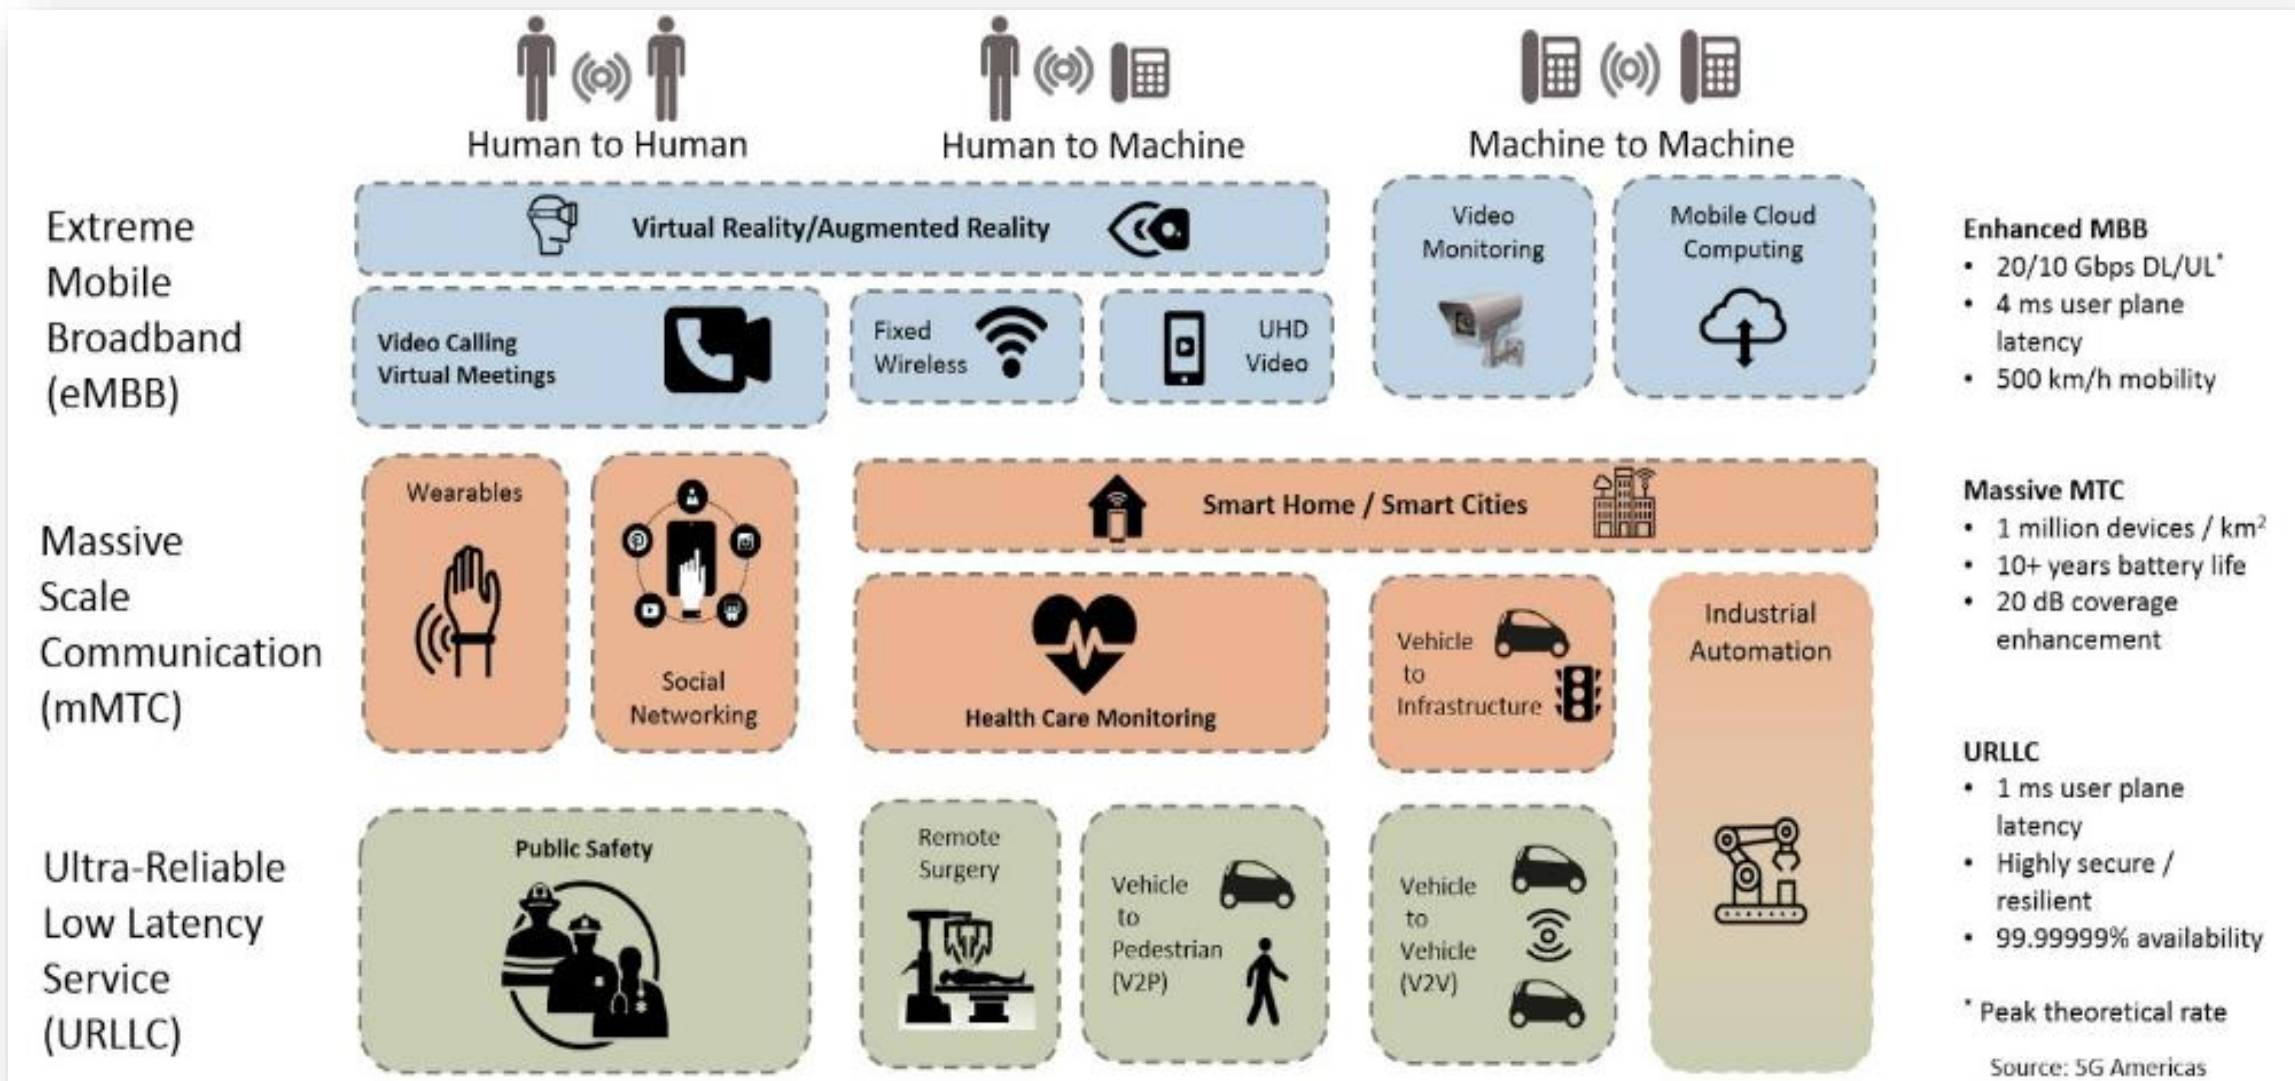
Human to Human

Human to Machine

Machine to Machine

Extreme Mobile Broadband (eMBB)

Virtual Reality/Augmented Reality

Video Monitoring

Mobile Cloud Computing

Video Calling Virtual Meetings

Fixed Wireless

UHD Video

Enhanced MBB
• 20/10 Gbps DL/UL*
• 4 ms user plane latency
• 500 km/h mobility

Massive Scale Communication (mMTC)

Wearables

Social Networking

Smart Home / Smart Cities

Health Care Monitoring

Vehicle to Infrastructure

Industrial Automation

Massive MTC
• 1 million devices / km$^2$
• 10+ years battery life
• 20 dB coverage enhancement

Ultra-Reliable Low Latency Service (URLLC)

Public Safety

Remote Surgery

Vehicle to Pedestrian (V2P)

Vehicle to Vehicle (V2V)

URLLC
• 1 ms user plane latency
• Highly secure / resilient
• 99.99999% availability

* Peak theoretical rate

Source: 5G Americas